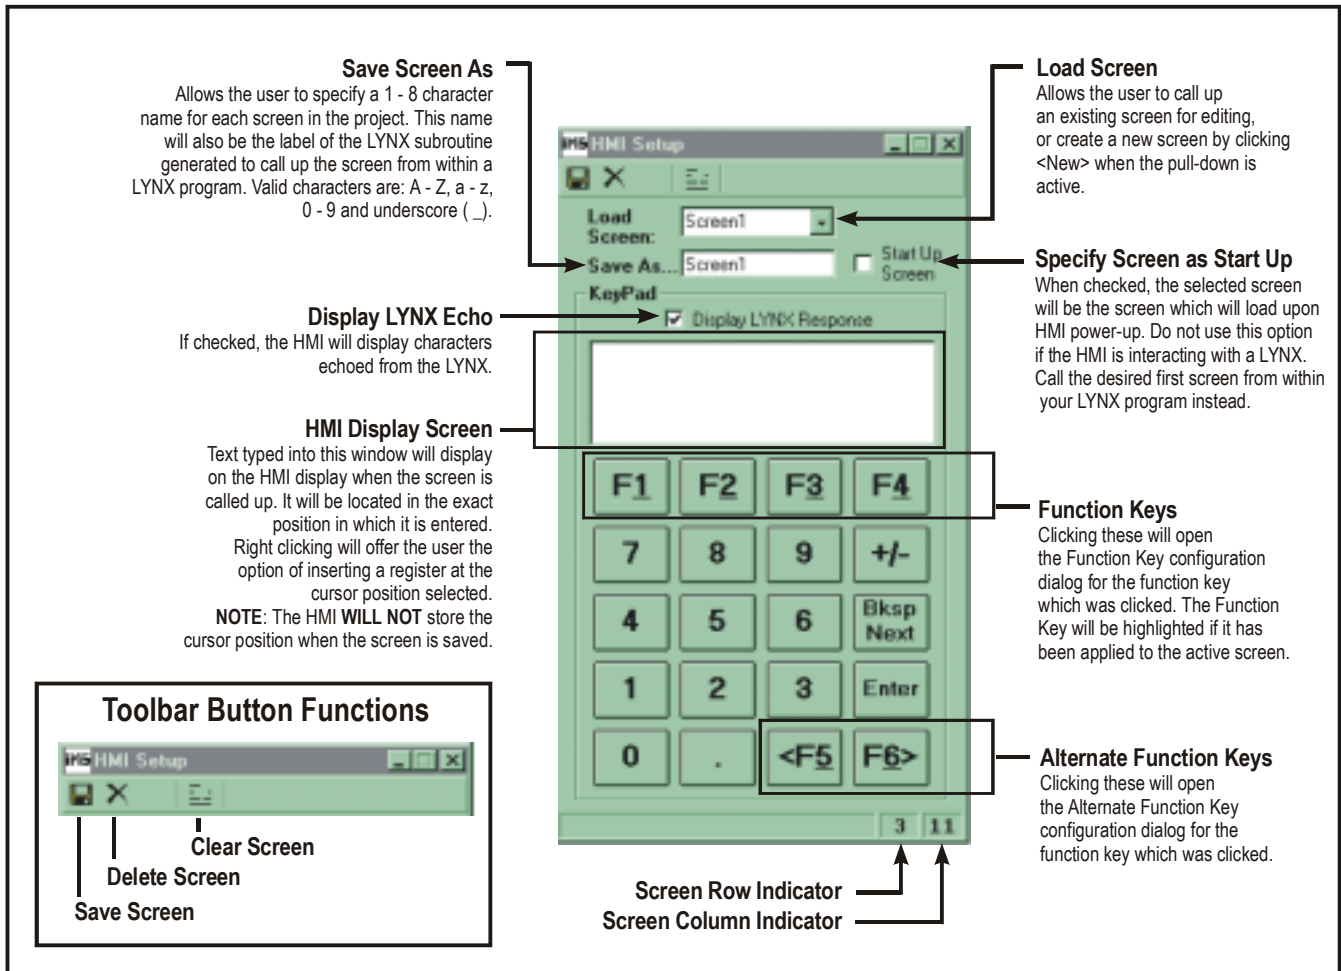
**Save Screen As**
Allows the user to specify a 1 - 8 character name for each screen in the project. This name will also be the label of the LYNX subroutine generated to call up the screen from within a LYNX program. Valid characters are: A - Z, a - z, 0 - 9 and underscore ( _).

**Load Screen**
Allows the user to call up an existing screen for editing, or create a new screen by clicking <New> when the pull-down is active.

IMS HMI Setup

Load Screen: Screen1

Save As... Screen1

Start Up Screen

**Specify Screen as Start Up**
When checked, the selected screen will be the screen which will load upon HMI power-up. Do not use this option if the HMI is interacting with a LYNX. Call the desired first screen from within your LYNX program instead.

KeyPad

**Display LYNX Echo**
If checked, the HMI will display characters echoed from the LYNX.

Display LYNX Response

**HMI Display Screen**
Text typed into this window will display on the HMI display when the screen is called up. It will be located in the exact position in which it is entered. Right clicking will offer the user the option of inserting a register at the cursor position selected.
**NOTE**: The HMI **WILL NOT** store the cursor position when the screen is saved.

F1 F2 F3 F4

**Function Keys**
Clicking these will open the Function Key configuration dialog for the function key which was clicked. The Function Key will be highlighted if it has been applied to the active screen.

7 8 9 +/-

4 5 6 Bksp Next

1 2 3 Enter

0 . <F5 F6>

**Toolbar Button Functions**

IMS HMI Setup

**Clear Screen**

**Delete Screen**

**Save Screen**

**Alternate Function Keys**
Clicking these will open the Alternate Function Key configuration dialog for the function key which was clicked.

3 11

**Screen Row Indicator**

**Screen Column Indicator**